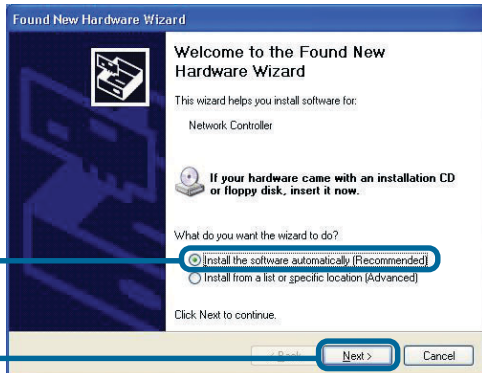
Found New Hardware Wizard

Welcome to the Found New Hardware Wizard

This wizard helps you install software for:

Network Controller

If your hardware came with an installation CD or floppy disk, insert it now.

What do you want the wizard to do?

Install the software automatically (Recommended)

Install from a list or specific location (Advanced)

Click Next to continue.

< Back

Next >

Cancel